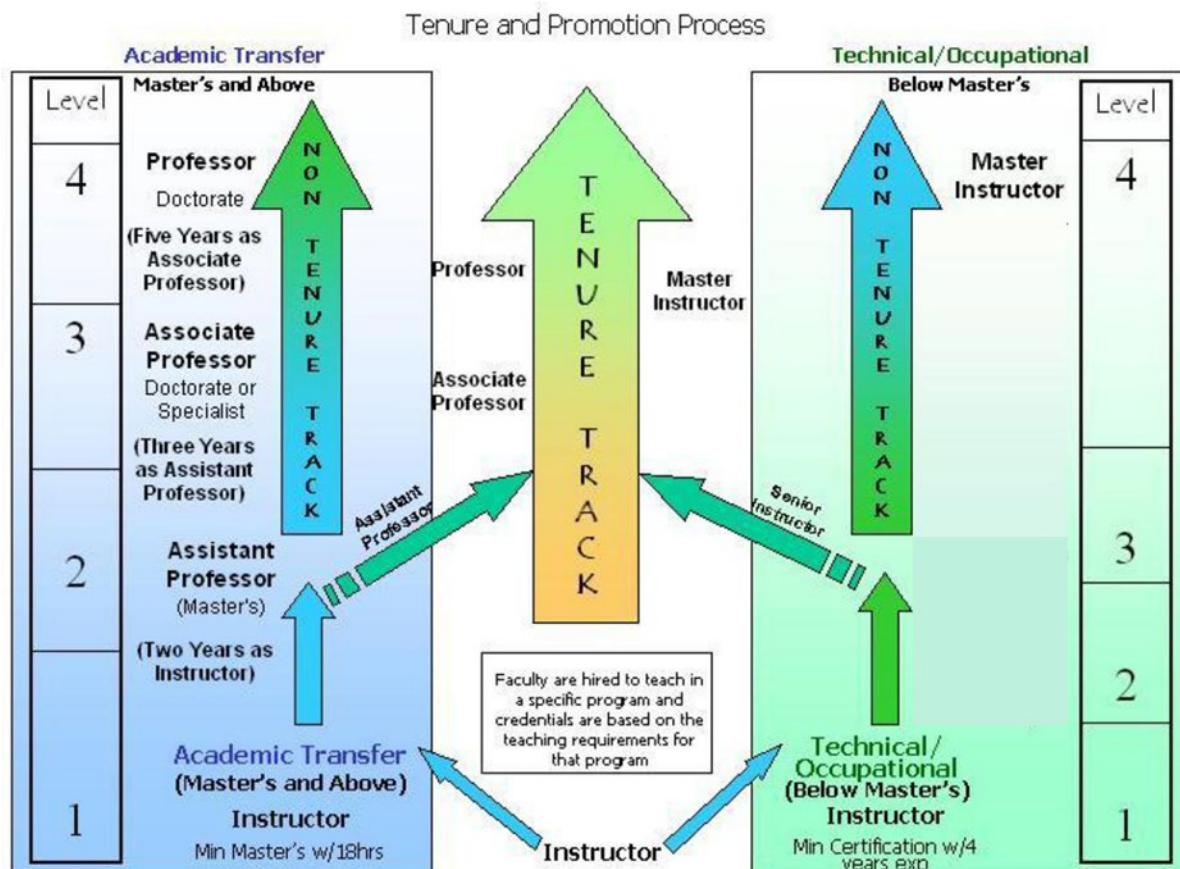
Tenure and Promotion Process

Academic Transfer

Master's and Above

| Level |
|---|
| 4 |
| 3 |
| 2 |
| 1 |

Professor
Doctorate
(Five Years as Associate Professor)

Associate Professor
Doctorate or Specialist
(Three Years as Assistant Professor)

Assistant Professor
(Master's)
(Two Years as Instructor)

NON TENURE TRACK

Assistant Professor

Academic Transfer
(Master's and Above)
Instructor
Min Master's w/18hrs

TENURE TRACK

Professor

Associate Professor

Master Instructor

Faculty are hired to teach in a specific program and credentials are based on the teaching requirements for that program

Instructor

Technical/Occupational

Below Master's

Master Instructor

NON TENURE TRACK

Senior Instructor

Technical/ Occupational
(Below Master's)
Instructor
Min Certification w/4 years exp

| Level |
|---|
| 4 |
| 3 |
| 2 |
| 1 |